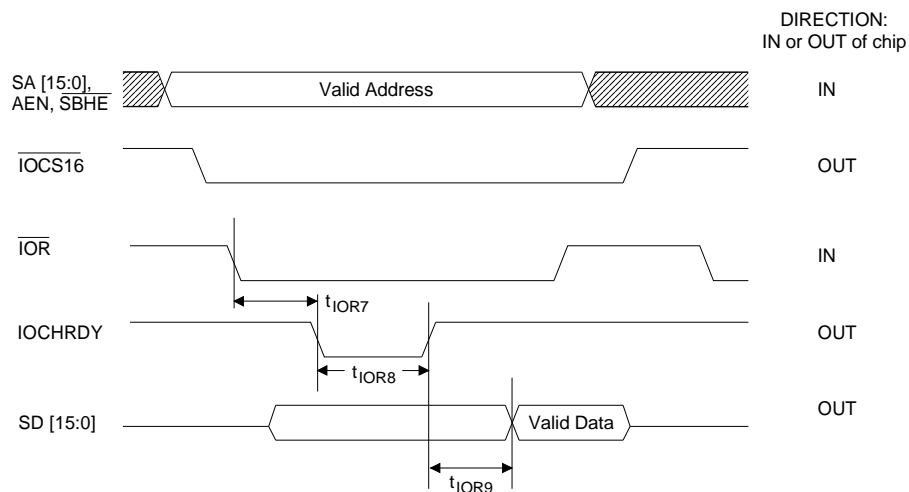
DIRECTION:
IN or OUT of chip

SA [15:0], AEN, $\overline{SBHE}$

Valid Address

IN

$\overline{IOCS16}$

OUT

$\overline{IOR}$

IN

$t_{IOR7}$

IOCHRDY

OUT

$t_{IOR8}$

SD [15:0]

Valid Data

OUT

$t_{IOR9}$